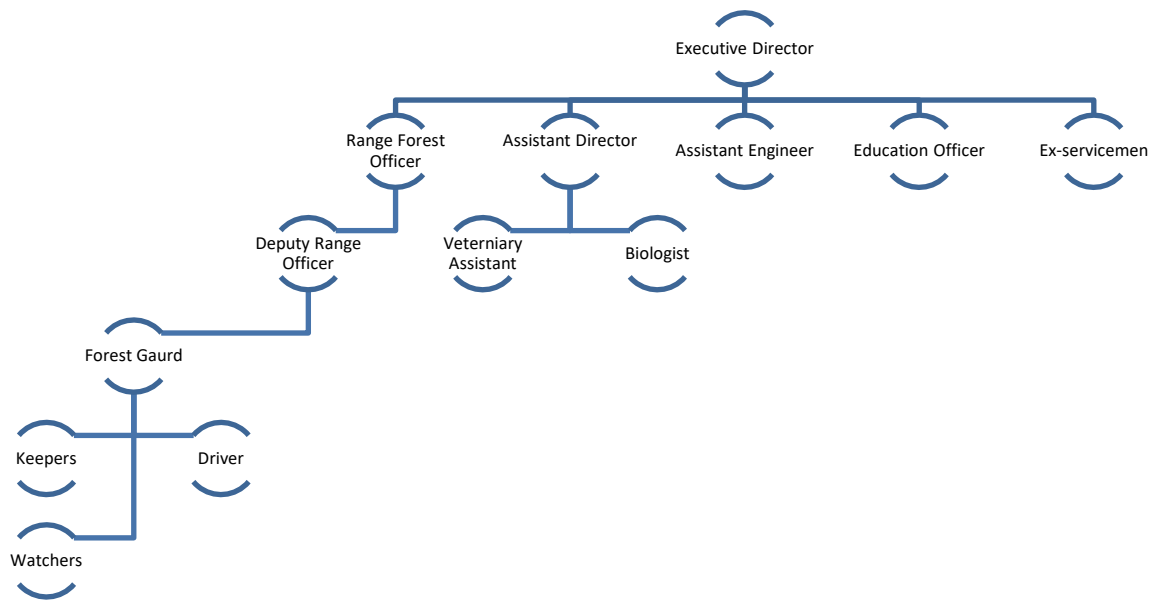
Executive Director

Range Forest Officer

Assistant Director

Assistant Engineer

Education Officer

Ex-servicemen

Deputy Range Officer

Veterniary Assistant

Biologist

Forest Gaurd

Keepers

Driver

Watchers